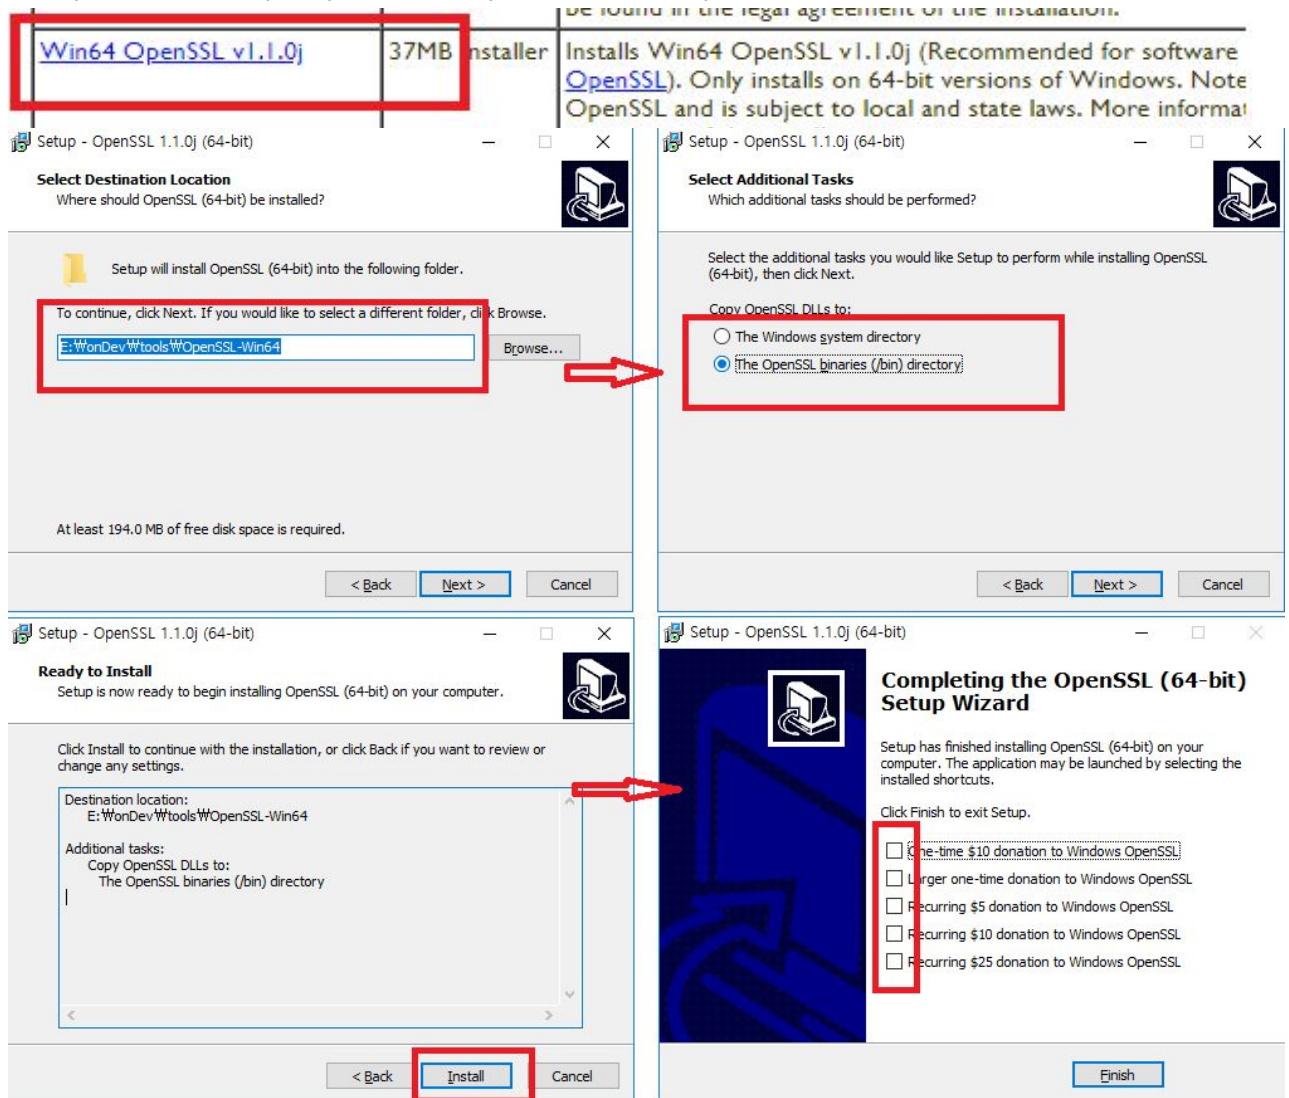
be found in the legal agreement of the installation.

| Win64 OpenSSL v1.1.0j | 37MB Installer | Installs Win64 OpenSSL v1.1.0j (Recommended for software OpenSSL). Only installs on 64-bit versions of Windows. Note OpenSSL and is subject to local and state laws. More informat |
|---|---|---|

Setup - OpenSSL 1.1.0j (64-bit)

Select Destination Location
Where should OpenSSL (64-bit) be installed?

Setup will install OpenSSL (64-bit) into the following folder.

To continue, click Next. If you would like to select a different folder, click Browse.

E:₩onDev₩tools₩OpenSSL-Win64

Browse...

At least 194.0 MB of free disk space is required.

< Back Next > Cancel

Setup - OpenSSL 1.1.0j (64-bit)

Select Additional Tasks
Which additional tasks should be performed?

Select the additional tasks you would like Setup to perform while installing OpenSSL (64-bit), then click Next.

Copy OpenSSL DLLs to:
The Windows system directory
The OpenSSL binaries (/bin) directory

< Back Next > Cancel

Setup - OpenSSL 1.1.0j (64-bit)

Ready to Install
Setup is now ready to begin installing OpenSSL (64-bit) on your computer.

Click Install to continue with the installation, or click Back if you want to review or change any settings.

Destination location:
E:₩onDev₩tools₩OpenSSL-Win64

Additional tasks:
Copy OpenSSL DLLs to:
The OpenSSL binaries (/bin) directory

< Back Install Cancel

Setup - OpenSSL 1.1.0j (64-bit)

Completing the OpenSSL (64-bit) Setup Wizard

Setup has finished installing OpenSSL (64-bit) on your computer. The application may be launched by selecting the installed shortcuts.

Click Finish to exit Setup.

One-time $10 donation to Windows OpenSSL
Larger one-time donation to Windows OpenSSL
Recurring $5 donation to Windows OpenSSL
Recurring $10 donation to Windows OpenSSL
Recurring $25 donation to Windows OpenSSL

Finish